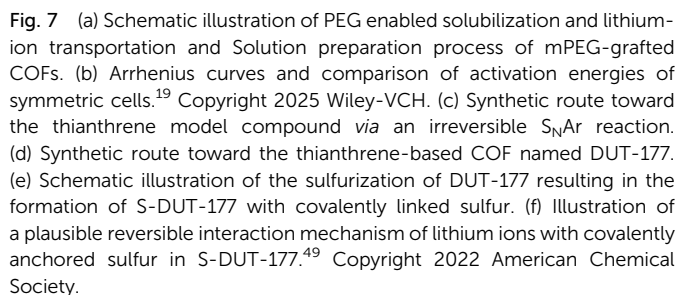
Fig. 7 (a) Schematic illustration of PEG enabled solubilization and lithium-ion transportation and Solution preparation process of mPEG-grafted COFs. (b) Arrhenius curves and comparison of activation energies of symmetric cells.$^{19}$ Copyright 2025 Wiley-VCH. (c) Synthetic route toward the thianthrene model compound via an irreversible $S_NAr$ reaction. (d) Synthetic route toward the thianthrene-based COF named DUT-177. (e) Schematic illustration of the sulfurization of DUT-177 resulting in the formation of S-DUT-177 with covalently linked sulfur. (f) Illustration of a plausible reversible interaction mechanism of lithium ions with covalently anchored sulfur in S-DUT-177.$^{49}$ Copyright 2022 American Chemical Society.